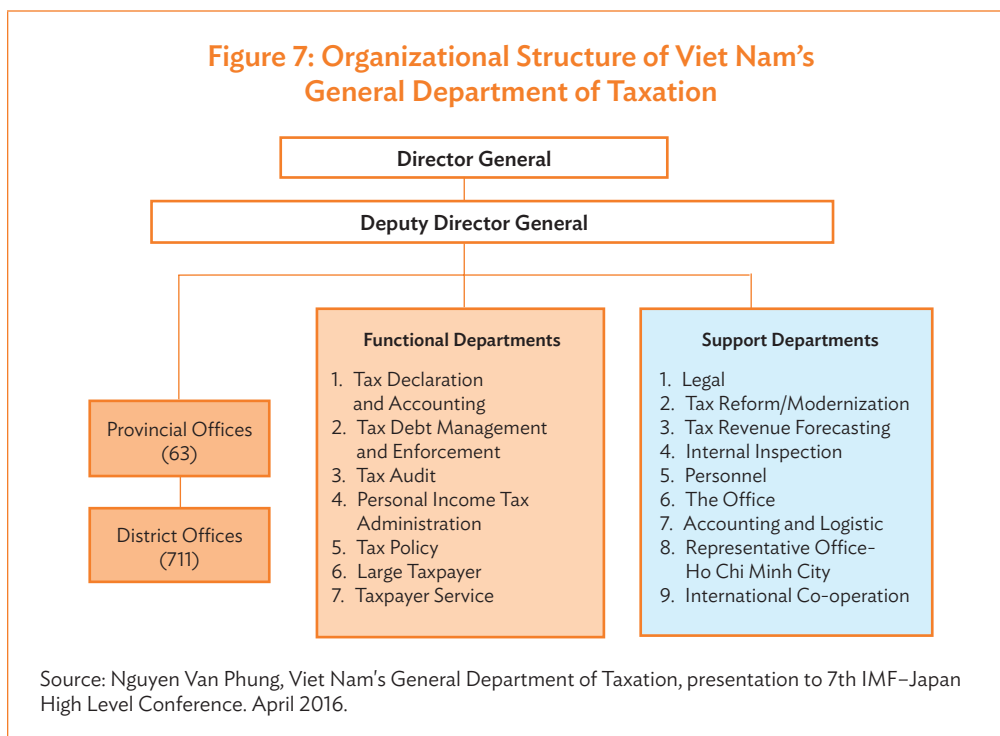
Figure 7: Organizational Structure of Viet Nam's General Department of Taxation

Director General

Deputy Director General

Provincial Offices (63)

District Offices (711)

Functional Departments

1. Tax Declaration and Accounting
2. Tax Debt Management and Enforcement
3. Tax Audit
4. Personal Income Tax Administration
5. Tax Policy
6. Large Taxpayer
7. Taxpayer Service

Support Departments

1. Legal
2. Tax Reform/Modernization
3. Tax Revenue Forecasting
4. Internal Inspection
5. Personnel
6. The Office
7. Accounting and Logistic
8. Representative Office-Ho Chi Minh City
9. International Co-operation

Source: Nguyen Van Phung, Viet Nam's General Department of Taxation, presentation to 7th IMF–Japan High Level Conference. April 2016.